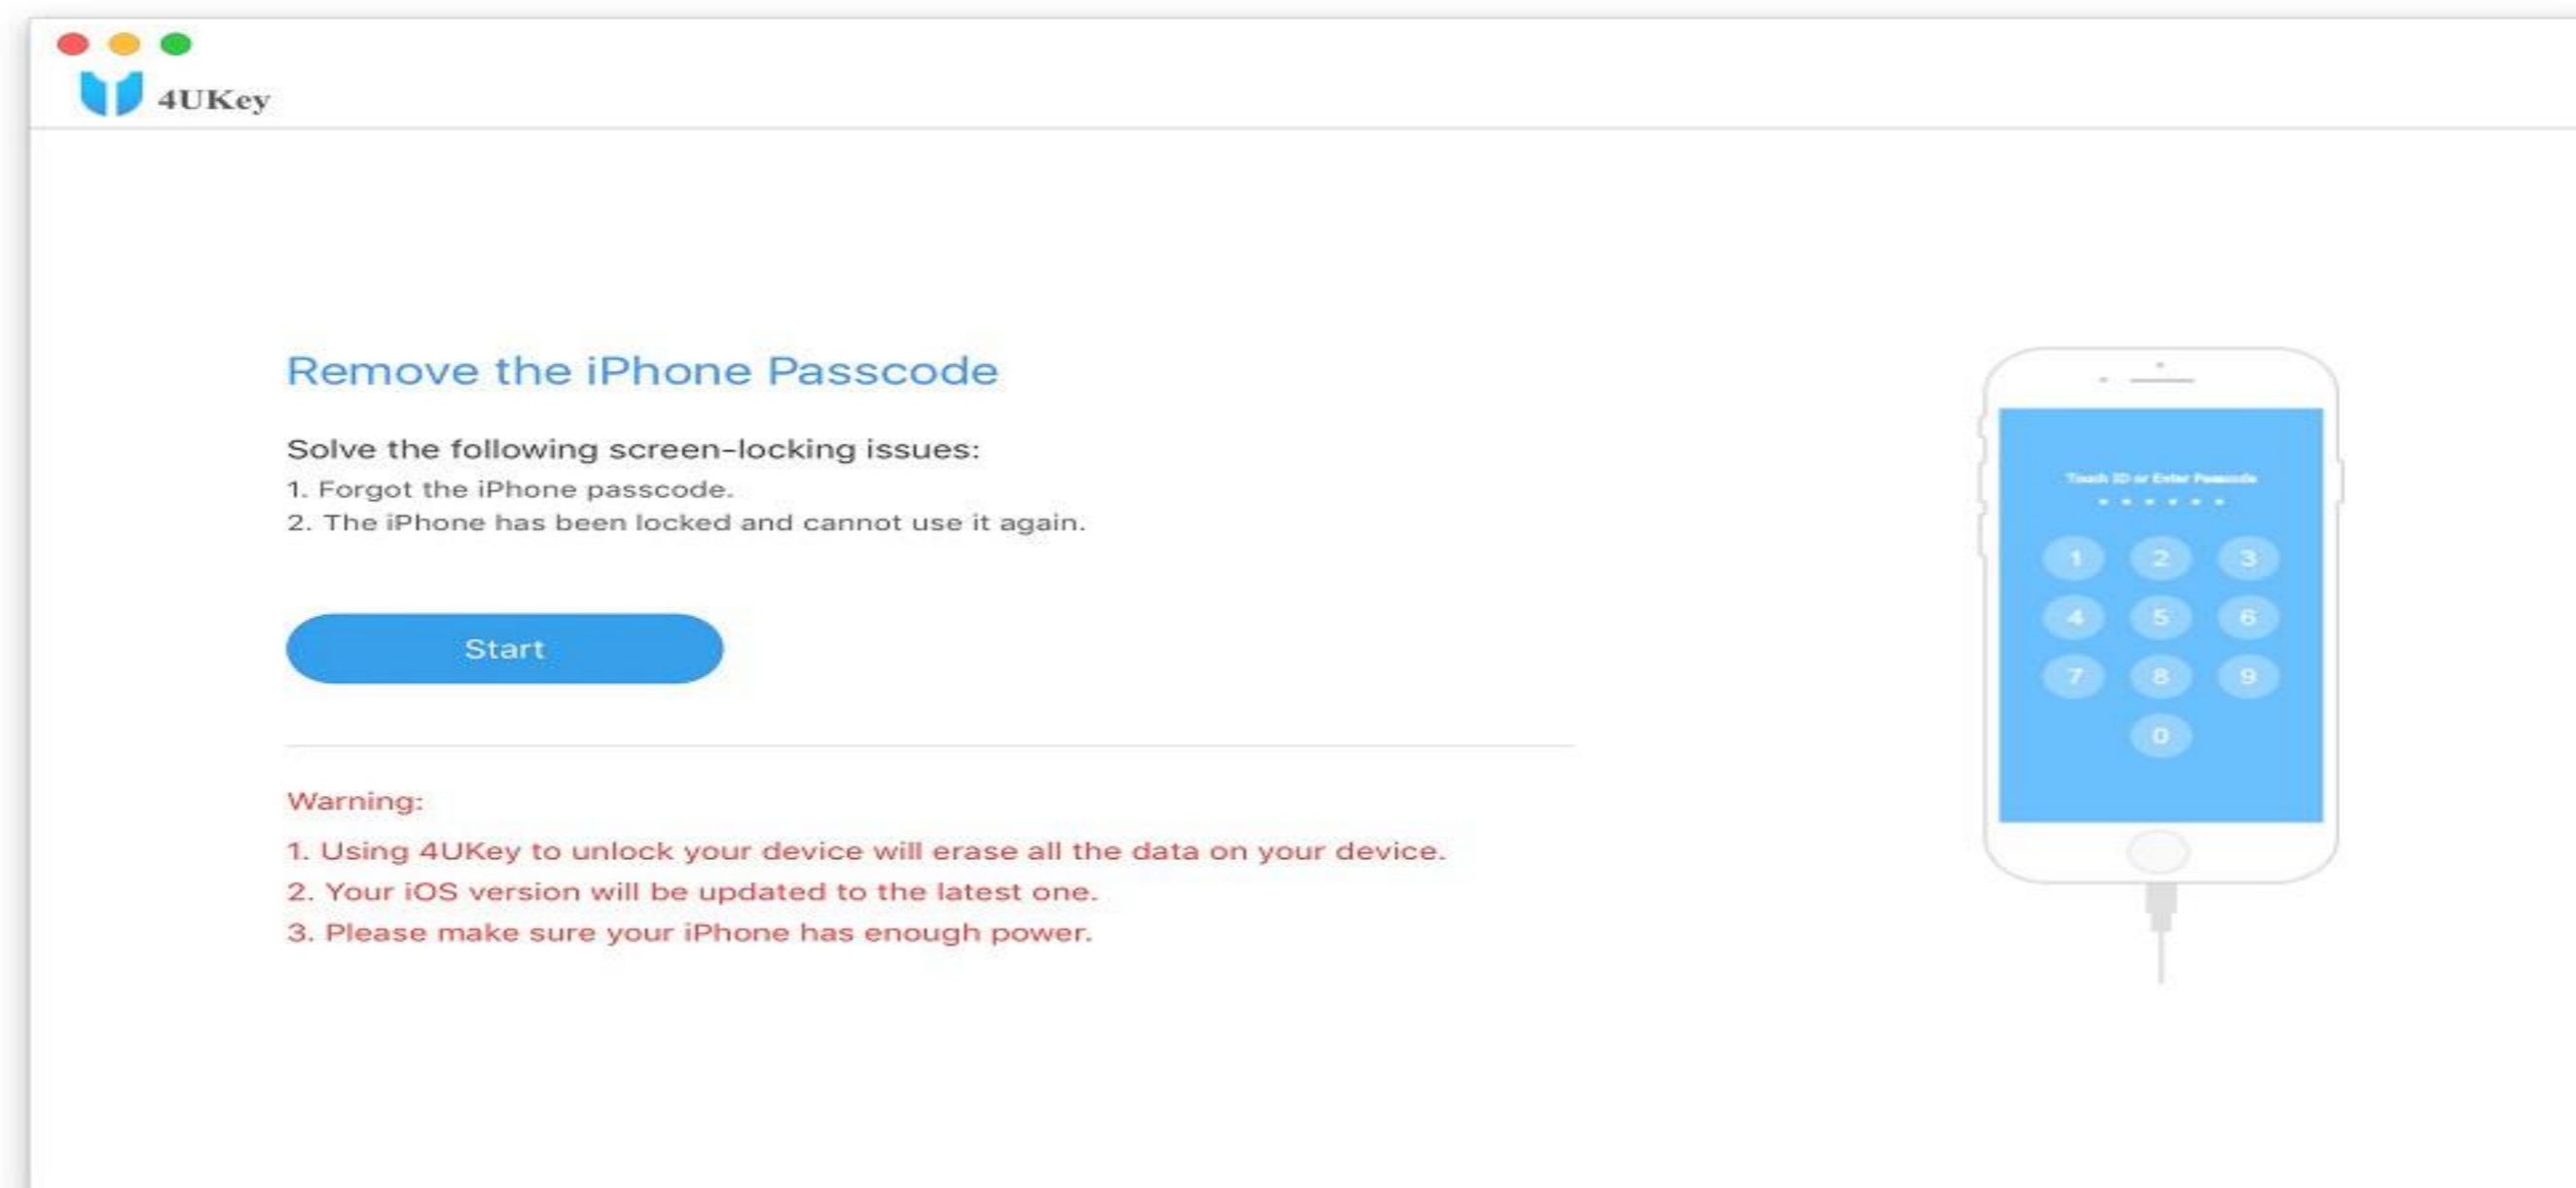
4UKey

Remove the iPhone Passcode

Solve the following screen-locking issues:
1. Forgot the iPhone passcode.
2. The iPhone has been locked and cannot use it again.

Start

Warning:
1. Using 4UKey to unlock your device will erase all the data on your device.
2. Your iOS version will be updated to the latest one.
3. Please make sure your iPhone has enough power.

Touch ID or Enter Passcode

1 2 3
4 5 6
7 8 9
0